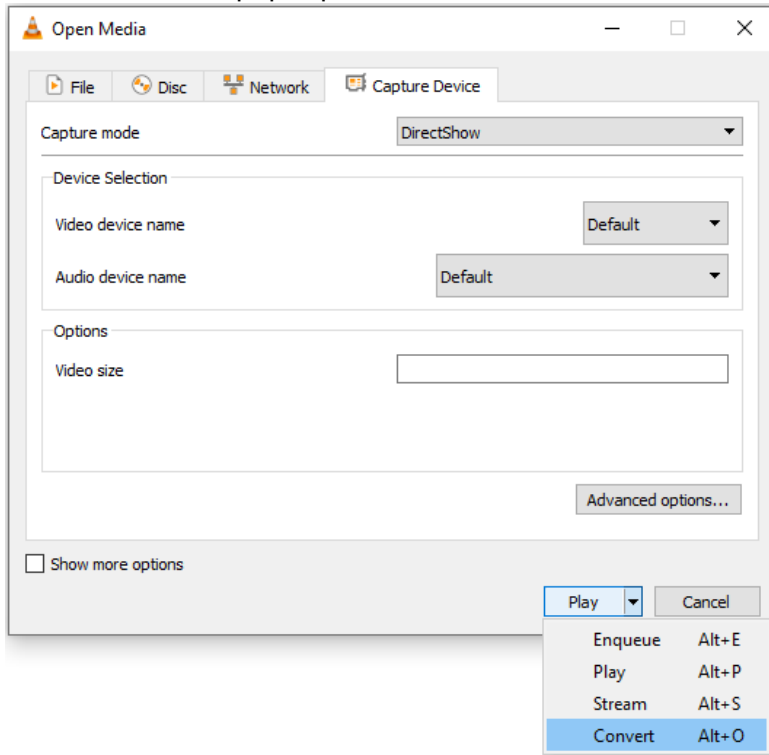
Open Media

File
Disc
Network
Capture Device

Capture mode
DirectShow

Device Selection
Video device name
Default
Audio device name
Default

Options
Video size

Advanced options...

Show more options

Play
Cancel

| | |
|---|---|
| Enqueue | Alt+E |
| Play | Alt+P |
| Stream | Alt+S |
| Convert | Alt+O |